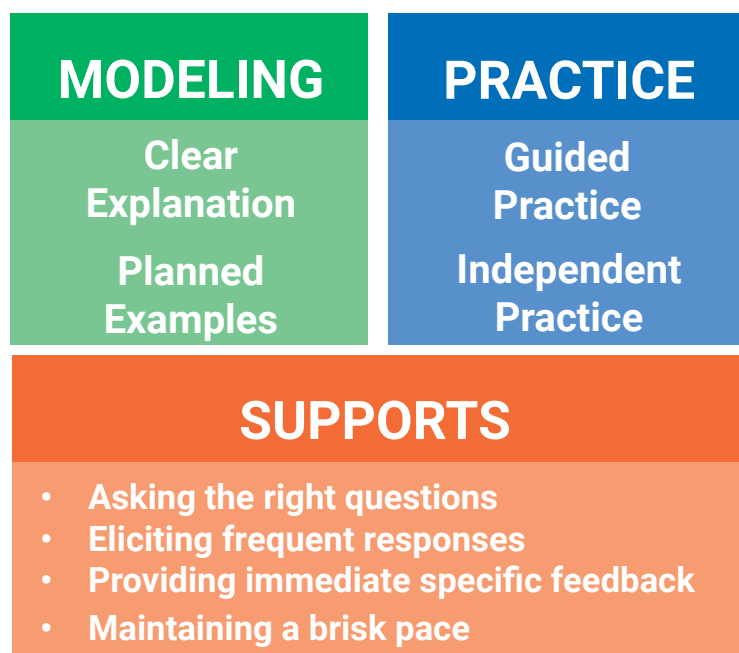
MODELING

Clear Explanation

Planned Examples

PRACTICE

Guided Practice

Independent Practice

SUPPORTS

- Asking the right questions
- Eliciting frequent responses
- Providing immediate specific feedback
- Maintaining a brisk pace